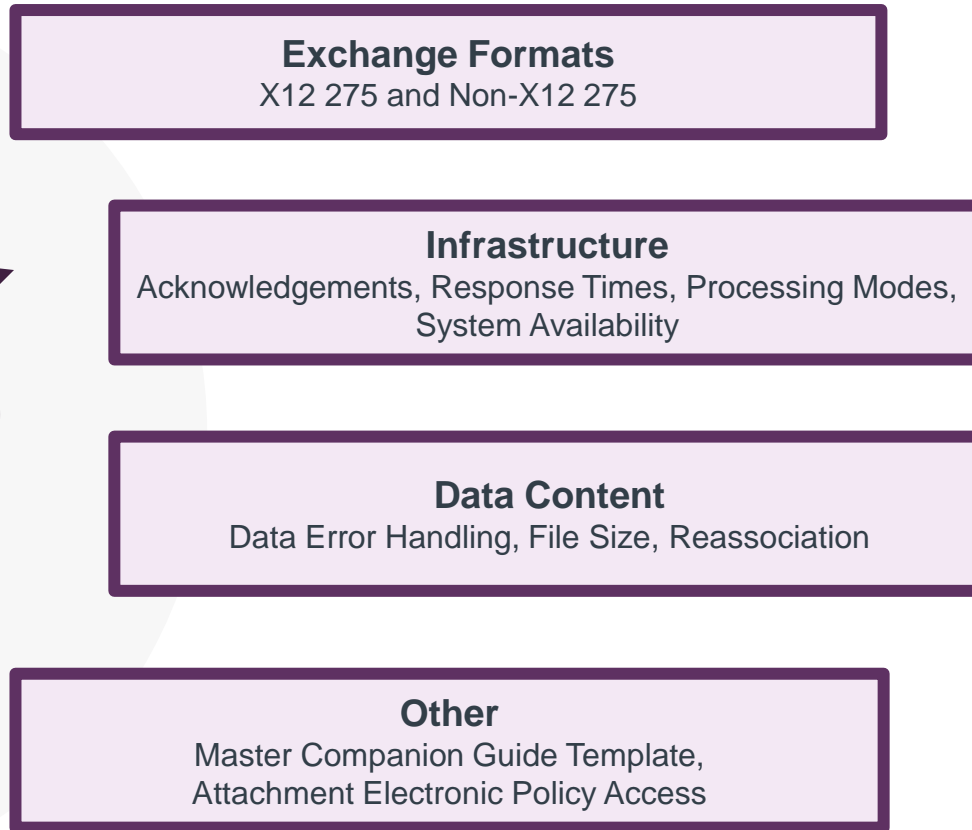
Exchange Formats
X12 275 and Non-X12 275

Infrastructure
Acknowledgements, Response Times, Processing Modes, System Availability

Data Content
Data Error Handling, File Size, Reassociation

Other
Master Companion Guide Template, Attachment Electronic Policy Access